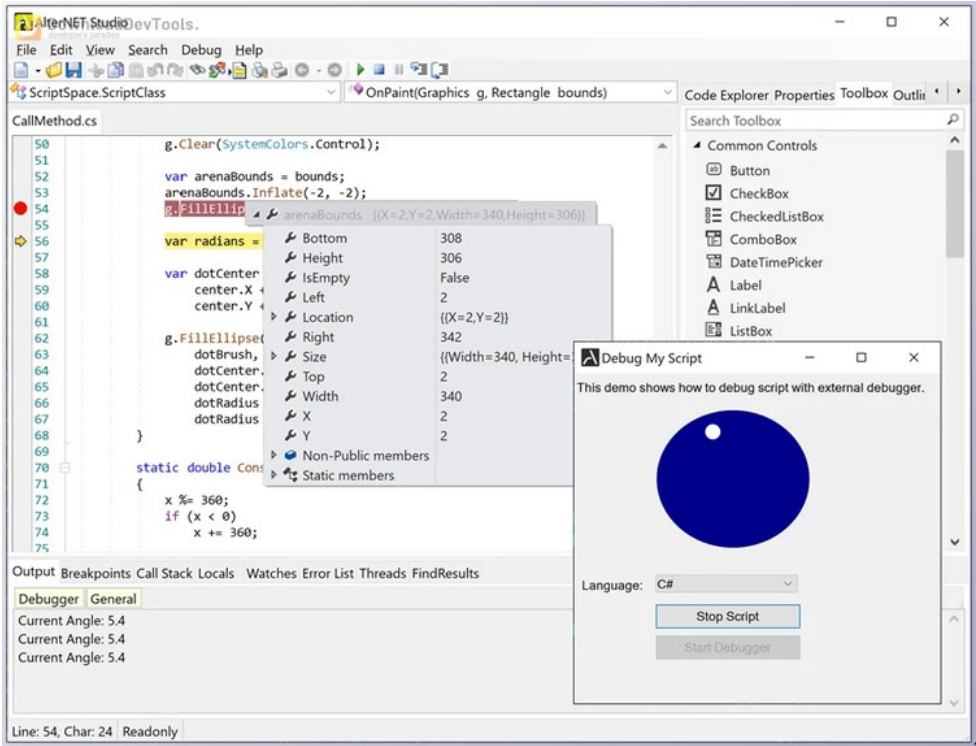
AlterNET Studio DevTools.
developer's paradise

File Edit View Search Debug Help

ScriptSpace.ScriptClass
OnPaint(Graphics g, Rectangle bounds)
Code Explorer Properties Toolbox Outlir

CallMethod.cs

50 g.Clear(SystemColors.Control);
51
52 var arenaBounds = bounds;
53 arenaBounds.Inflate(-2, -2);
54 g.FillEllip
55
56 var radians =
57
58 var dotCenter
59 center.X +
60 center.Y +
61
62 g.FillEllipse(
63 dotBrush,
64 dotCenter.
65 dotCenter.
66 dotRadius
67 dotRadius
68 }
69
70 static double Cons
71 {
72 x %= 360;
73 if (x < 0)
74 x += 360;
75

arenaBounds {{X=2,Y=2,Width=340,Height=306}}

| | |
|---|---|
| Bottom | 308 |
| Height | 306 |
| IsEmpty | False |
| Left | 2 |
| Location | {{X=2,Y=2}} |
| Right | 342 |
| Size | {{Width=340, Height= |
| Top | 2 |
| Width | 340 |
| X | 2 |
| Y | 2 |
| Non-Public members | |
| Static members | |

Search Toolbox
Common Controls
Button
CheckBox
CheckedListBox
ComboBox
DateTimePicker
Label
LinkLabel
ListBox

Debug My Script
This demo shows how to debug script with external debugger.
Language: C#
Stop Script
Start Debugger

Output Breakpoints Call Stack Locals Watches Error List Threads FindResults
Debugger General
Current Angle: 5.4
Current Angle: 5.4
Current Angle: 5.4

Line: 54, Char: 24 Readonly